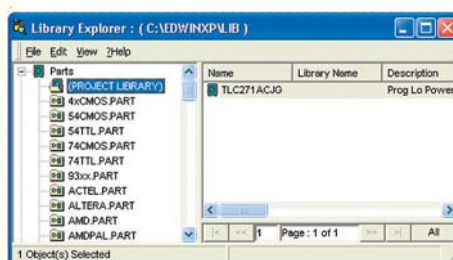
Library Explorer : ( C:\EDWINXP\LIB )

File Edit View ?Help

Parts
(PROJECT LIBRARY)
4xCMOS.PART
54CMOS.PART
54TTL.PART
74CMOS.PART
74TTL.PART
93xx.PART
ACTEL.PART
ALTERA.PART
AMD.PART
AMDPAL.PART

| Name | Library Name | Description |
|---|---|---|
| TLC271ACJG | | Prog Lo Power |

|< << 1 Page : 1 of 1 >> >| All

1 Object(s) Selected